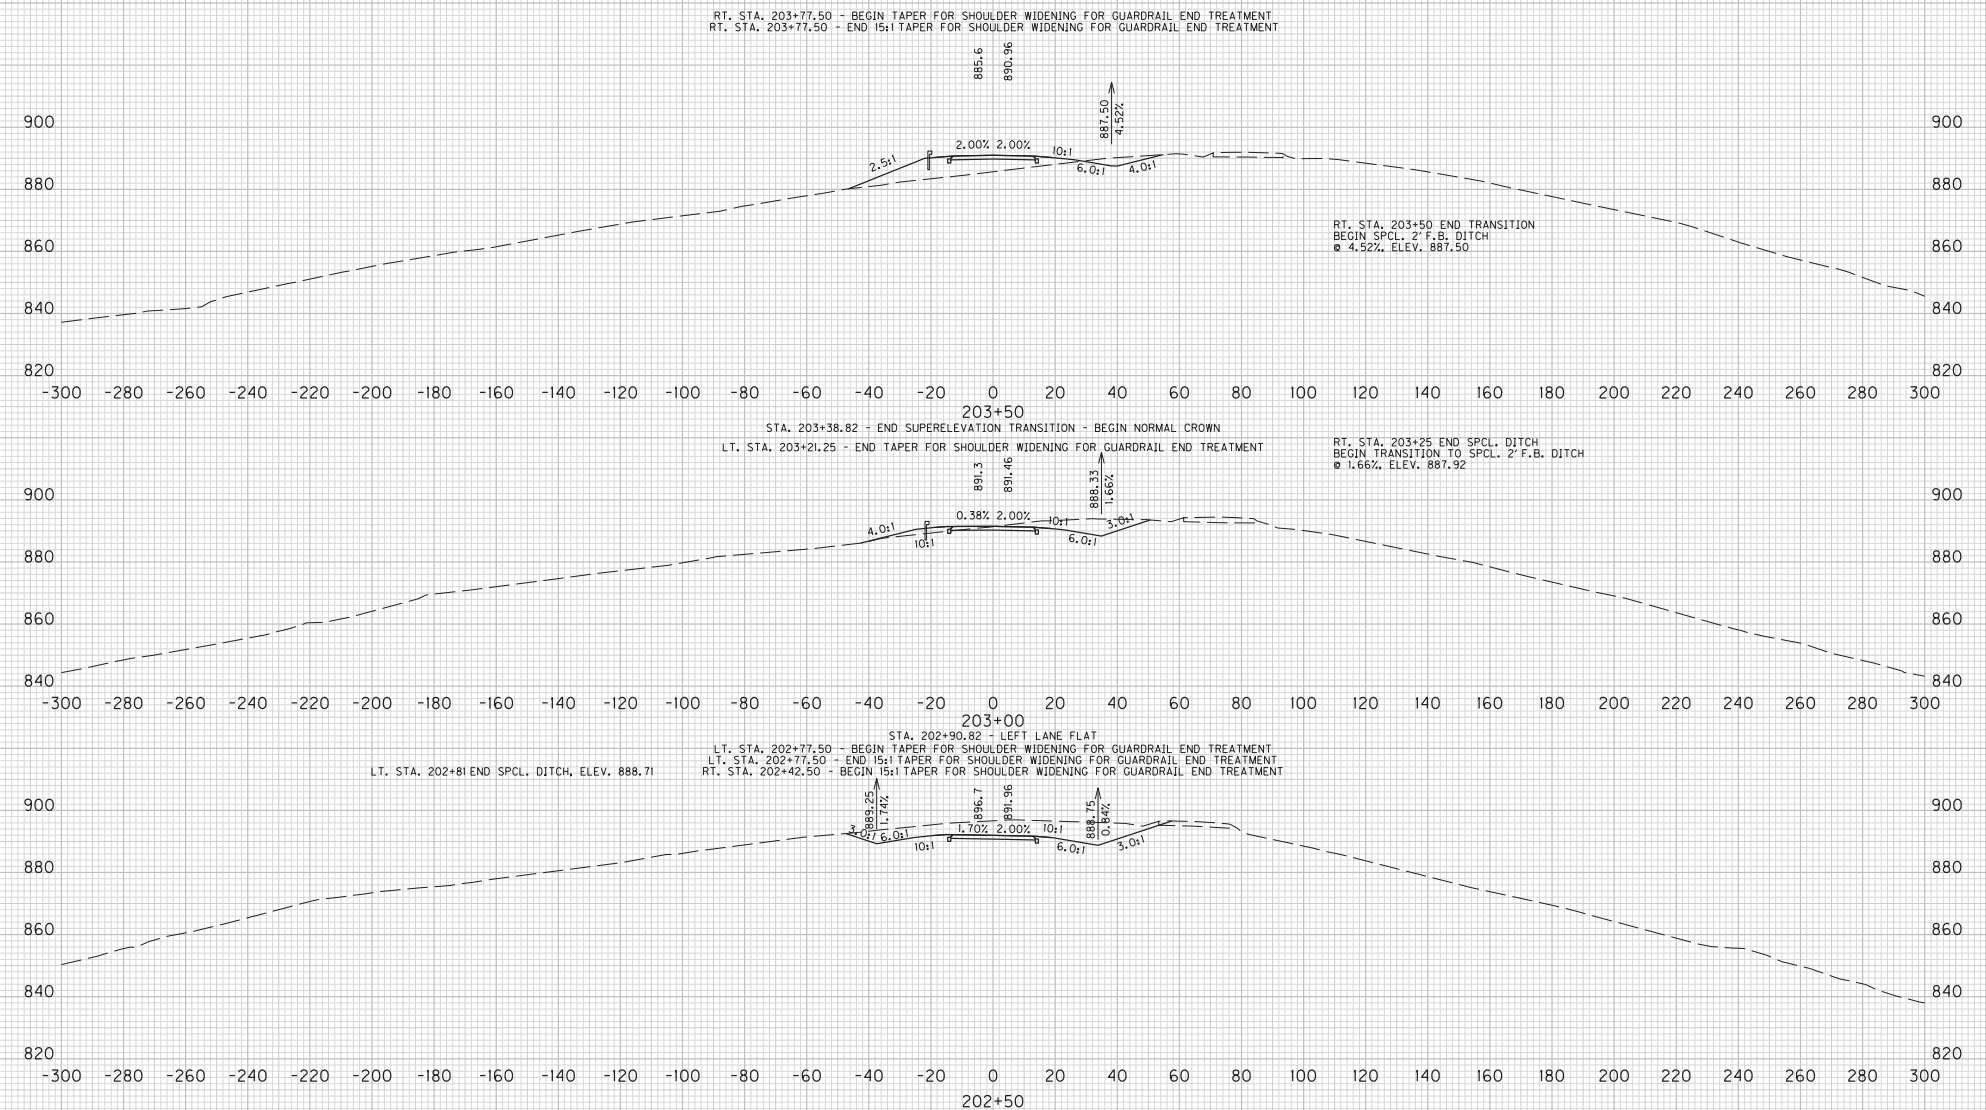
RT. STA. 203+77.50 - BEGIN TAPER FOR SHOULDER WIDENING FOR GUARDRAIL END TREATMENT
RT. STA. 203+77.50 - END 15:1 TAPER FOR SHOULDER WIDENING FOR GUARDRAIL END TREATMENT

885.6
890.96
887.50
4.52%

900
880
860
840
820

2.5:1
2.00% 2.00%
10:1
6.0:1
4.0:1

RT. STA. 203+50 END TRANSITION
BEGIN SPCL. 2' F.B. DITCH
@ 4.52%, ELEV. 887.50

900
880
860
840
820

-300 -280 -260 -240 -220 -200 -180 -160 -140 -120 -100 -80 -60 -40 -20 0 20 40 60 80 100 120 140 160 180 200 220 240 260 280 300

203+50

STA. 203+38.82 - END SUPERELEVATION TRANSITION - BEGIN NORMAL CROWN
LT. STA. 203+21.25 - END TAPER FOR SHOULDER WIDENING FOR GUARDRAIL END TREATMENT

RT. STA. 203+25 END SPCL. DITCH
BEGIN TRANSITION TO SPCL. 2' F.B. DITCH
@ 1.66%, ELEV. 887.92

891.3
891.46
888.33
1.66%

900
880
860
840

4.0:1
10:1
0.38% 2.00%
10:1
6.0:1
3.0:1

900
880
860
840

-300 -280 -260 -240 -220 -200 -180 -160 -140 -120 -100 -80 -60 -40 -20 0 20 40 60 80 100 120 140 160 180 200 220 240 260 280 300

203+00

STA. 202+90.82 - LEFT LANE FLAT
LT. STA. 202+77.50 - BEGIN TAPER FOR SHOULDER WIDENING FOR GUARDRAIL END TREATMENT
LT. STA. 202+77.50 - END 15:1 TAPER FOR SHOULDER WIDENING FOR GUARDRAIL END TREATMENT
LT. STA. 202+81 END SPCL. DITCH, ELEV. 888.71
RT. STA. 202+42.50 - BEGIN 15:1 TAPER FOR SHOULDER WIDENING FOR GUARDRAIL END TREATMENT

889.25
1.74%
896.7
891.96
888.75
0.84%

900
880
860
840
820

3.0:1
6.0:1
10:1
1.70% 2.00%
10:1
6.0:1
3.0:1

900
880
860
840
820

-300 -280 -260 -240 -220 -200 -180 -160 -140 -120 -100 -80 -60 -40 -20 0 20 40 60 80 100 120 140 160 180 200 220 240 260 280 300

202+50